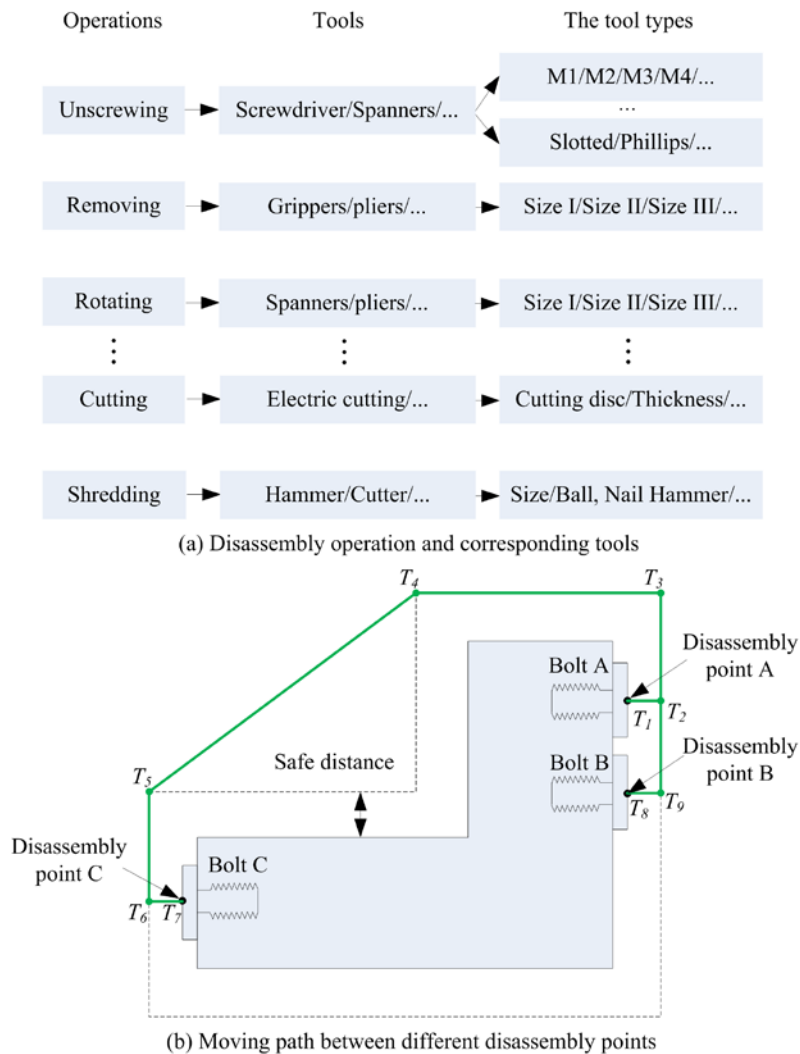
| Operations | Tools | The tool types |
|---|---|---|
| Unscrewing | Screwdriver/Spanners/... | M1/M2/M3/M4/... ... Slotted/Phillips/... |
| Removing | Grippers/pliers/... | Size I/Size II/Size III/... |
| Rotating | Spanners/pliers/... | Size I/Size II/Size III/... |
| ⋮ | ⋮ | ⋮ |
| Cutting | Electric cutting/... | Cutting disc/Thickness/... |
| Shredding | Hammer/Cutter/... | Size/Ball, Nail Hammer/... |

(a) Disassembly operation and corresponding tools

$T_4$ $T_3$

Disassembly point A

Bolt A

$T_1$ $T_2$

Disassembly point B

Bolt B

$T_8$ $T_9$

$T_5$

Safe distance

Disassembly point C

Bolt C

$T_6$ $T_7$

(b) Moving path between different disassembly points